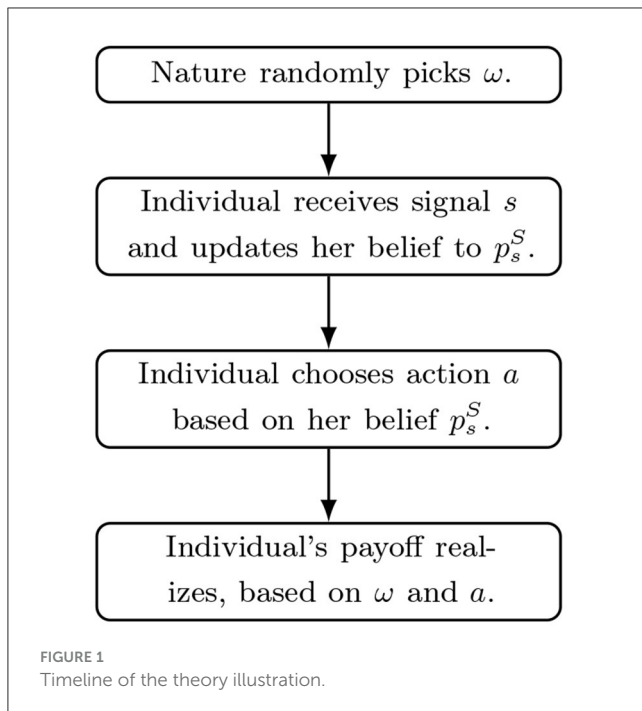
Nature randomly picks $\omega$.

Individual receives signal $s$ and updates her belief to $p_s^S$.

Individual chooses action $a$ based on her belief $p_s^S$.

Individual's payoff realizes, based on $\omega$ and $a$.

FIGURE 1
Timeline of the theory illustration.